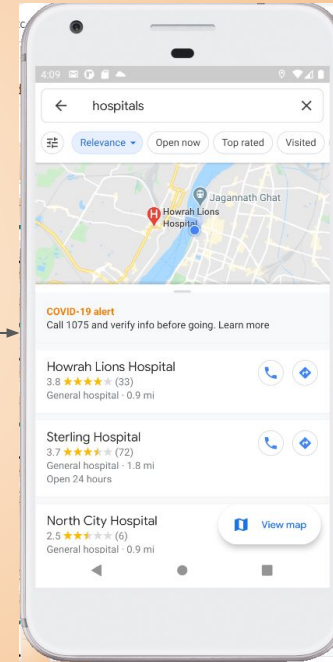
4:09

hospitals

Relevance Open now Top rated Visited

Jagannath Ghat
Howrah Lions Hospital

COVID-19 alert
Call 1075 and verify info before going. Learn more

Howrah Lions Hospital
3.8 ★★★★★ (33)
General hospital · 0.9 mi

Sterling Hospital
3.7 ★★★★★ (72)
General hospital · 1.8 mi
Open 24 hours

North City Hospital
2.5 ★★★★★ (6)
General hospital · 0.9 mi

View map